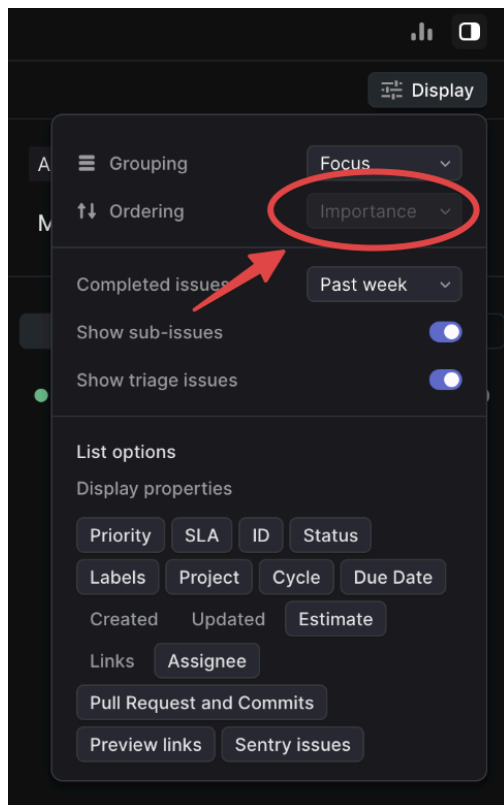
Display

A

M

Grouping Focus

Ordering Importance

Completed issues Past week

Show sub-issues

Show triage issues

List options

Display properties

Priority SLA ID Status

Labels Project Cycle Due Date

Created Updated Estimate

Links Assignee

Pull Request and Commits

Preview links Sentry issues